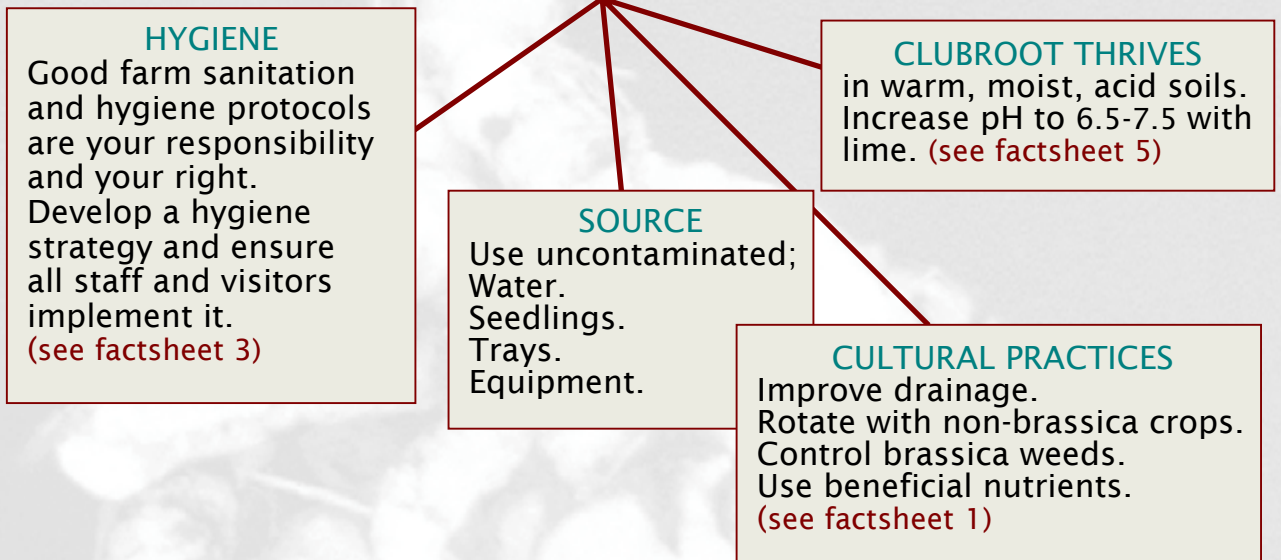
HYGIENE
Good farm sanitation and hygiene protocols are your responsibility and your right. Develop a hygiene strategy and ensure all staff and visitors implement it.
(see factsheet 3)

SOURCE
Use uncontaminated;
Water.
Seedlings.
Trays.
Equipment.

CLUBROOT THRIVES
in warm, moist, acid soils. Increase pH to 6.5-7.5 with lime. (see factsheet 5)

CULTURAL PRACTICES
Improve drainage.
Rotate with non-brassica crops.
Control brassica weeds.
Use beneficial nutrients.
(see factsheet 1)